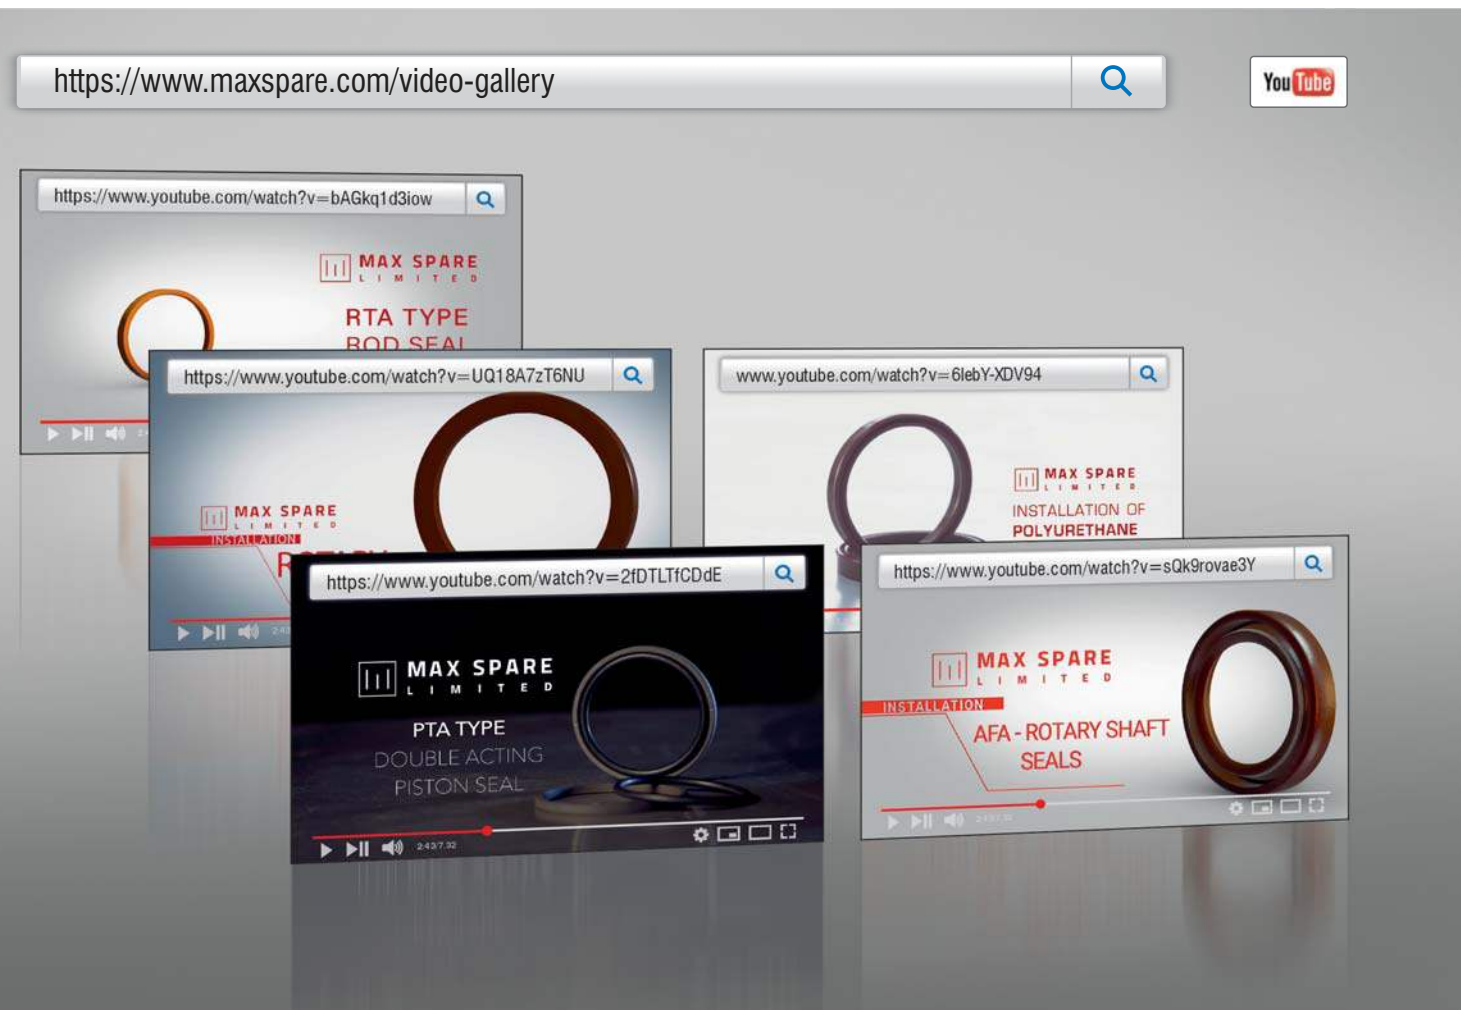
https://www.maxspare.com/video-gallery

YouTube

https://www.youtube.com/watch?v=bAGkq1d3iow

MAX SPARE LIMITED

RTA TYPE ROD SEAL

https://www.youtube.com/watch?v=UQ18A7zT6NU

MAX SPARE LIMITED

INSTALLATION

R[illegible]

www.youtube.com/watch?v=6lebY-XDV94

MAX SPARE LIMITED

INSTALLATION OF POLYURETHANE

https://www.youtube.com/watch?v=2fDTLTfCDdE

MAX SPARE LIMITED

PTA TYPE
DOUBLE ACTING
PISTON SEAL

2:43/7:32

https://www.youtube.com/watch?v=sQk9rovae3Y

MAX SPARE LIMITED

INSTALLATION

AFA - ROTARY SHAFT SEALS

2:43/7:32